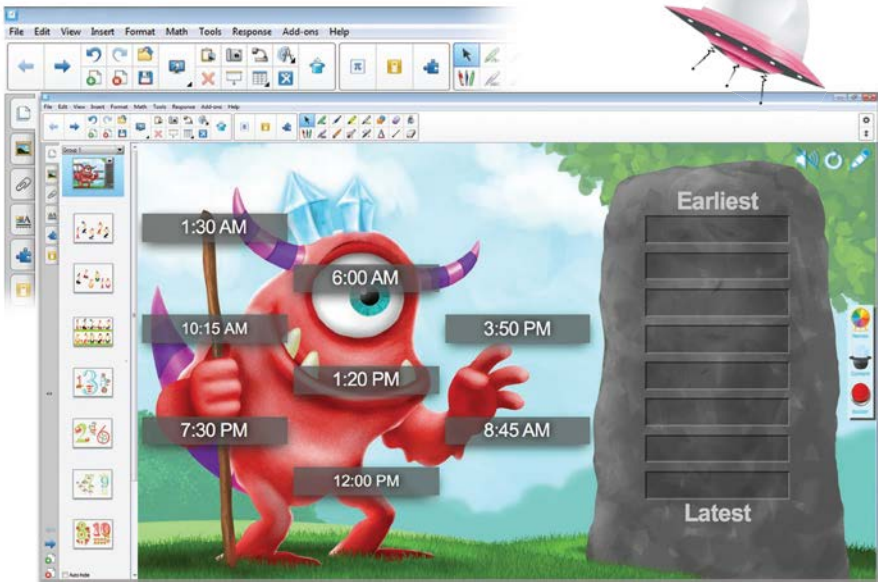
File Edit View Insert Format Math Tools Response Add-ons Help

File Edit View Insert Format Math Tools Response Add-ons Help

Group 1

1:30 AM

6:00 AM

10:15 AM

3:50 PM

1:20 PM

7:30 PM

8:45 AM

12:00 PM

Earliest

Latest

Auto hide